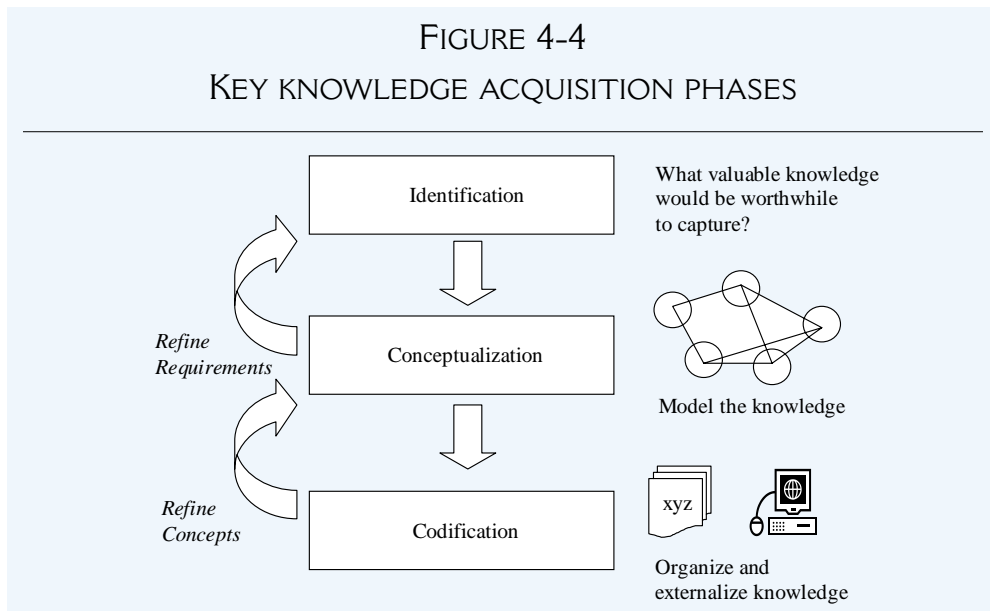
FIGURE 4-4

KEY KNOWLEDGE ACQUISITION PHASES

Identification

What valuable knowledge would be worthwhile to capture?

Refine Requirements

Conceptualization

Model the knowledge

Refine Concepts

Codification

xyz

Organize and externalize knowledge